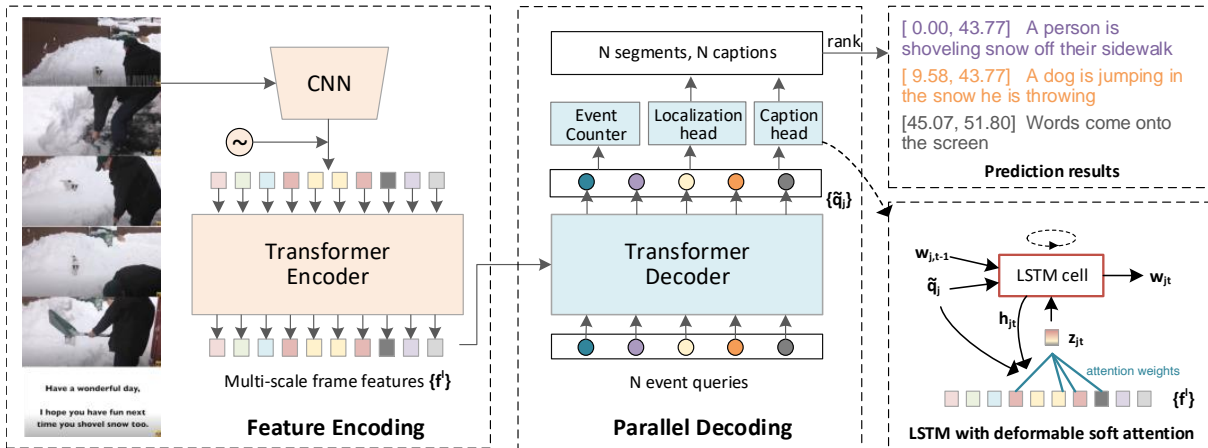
CNN

Transformer Encoder

Multi-scale frame features $\{f^l\}$

Have a wonderful day,

I hope you have fun next time you shovel snow too.

Feature Encoding

N segments, N captions

rank

Event Counter

Localization head

Caption head

$\{\tilde{q}_j\}$

Transformer Decoder

N event queries

Parallel Decoding

[ 0.00, 43.77] A person is shoveling snow off their sidewalk

[ 9.58, 43.77] A dog is jumping in the snow he is throwing

[45.07, 51.80] Words come onto the screen

Prediction results

$w_{j,t-1}$

$\tilde{q}_j$

LSTM cell

$w_{jt}$

$h_{jt}$

$z_{jt}$

attention weights

$\{f^l\}$

LSTM with deformable soft attention